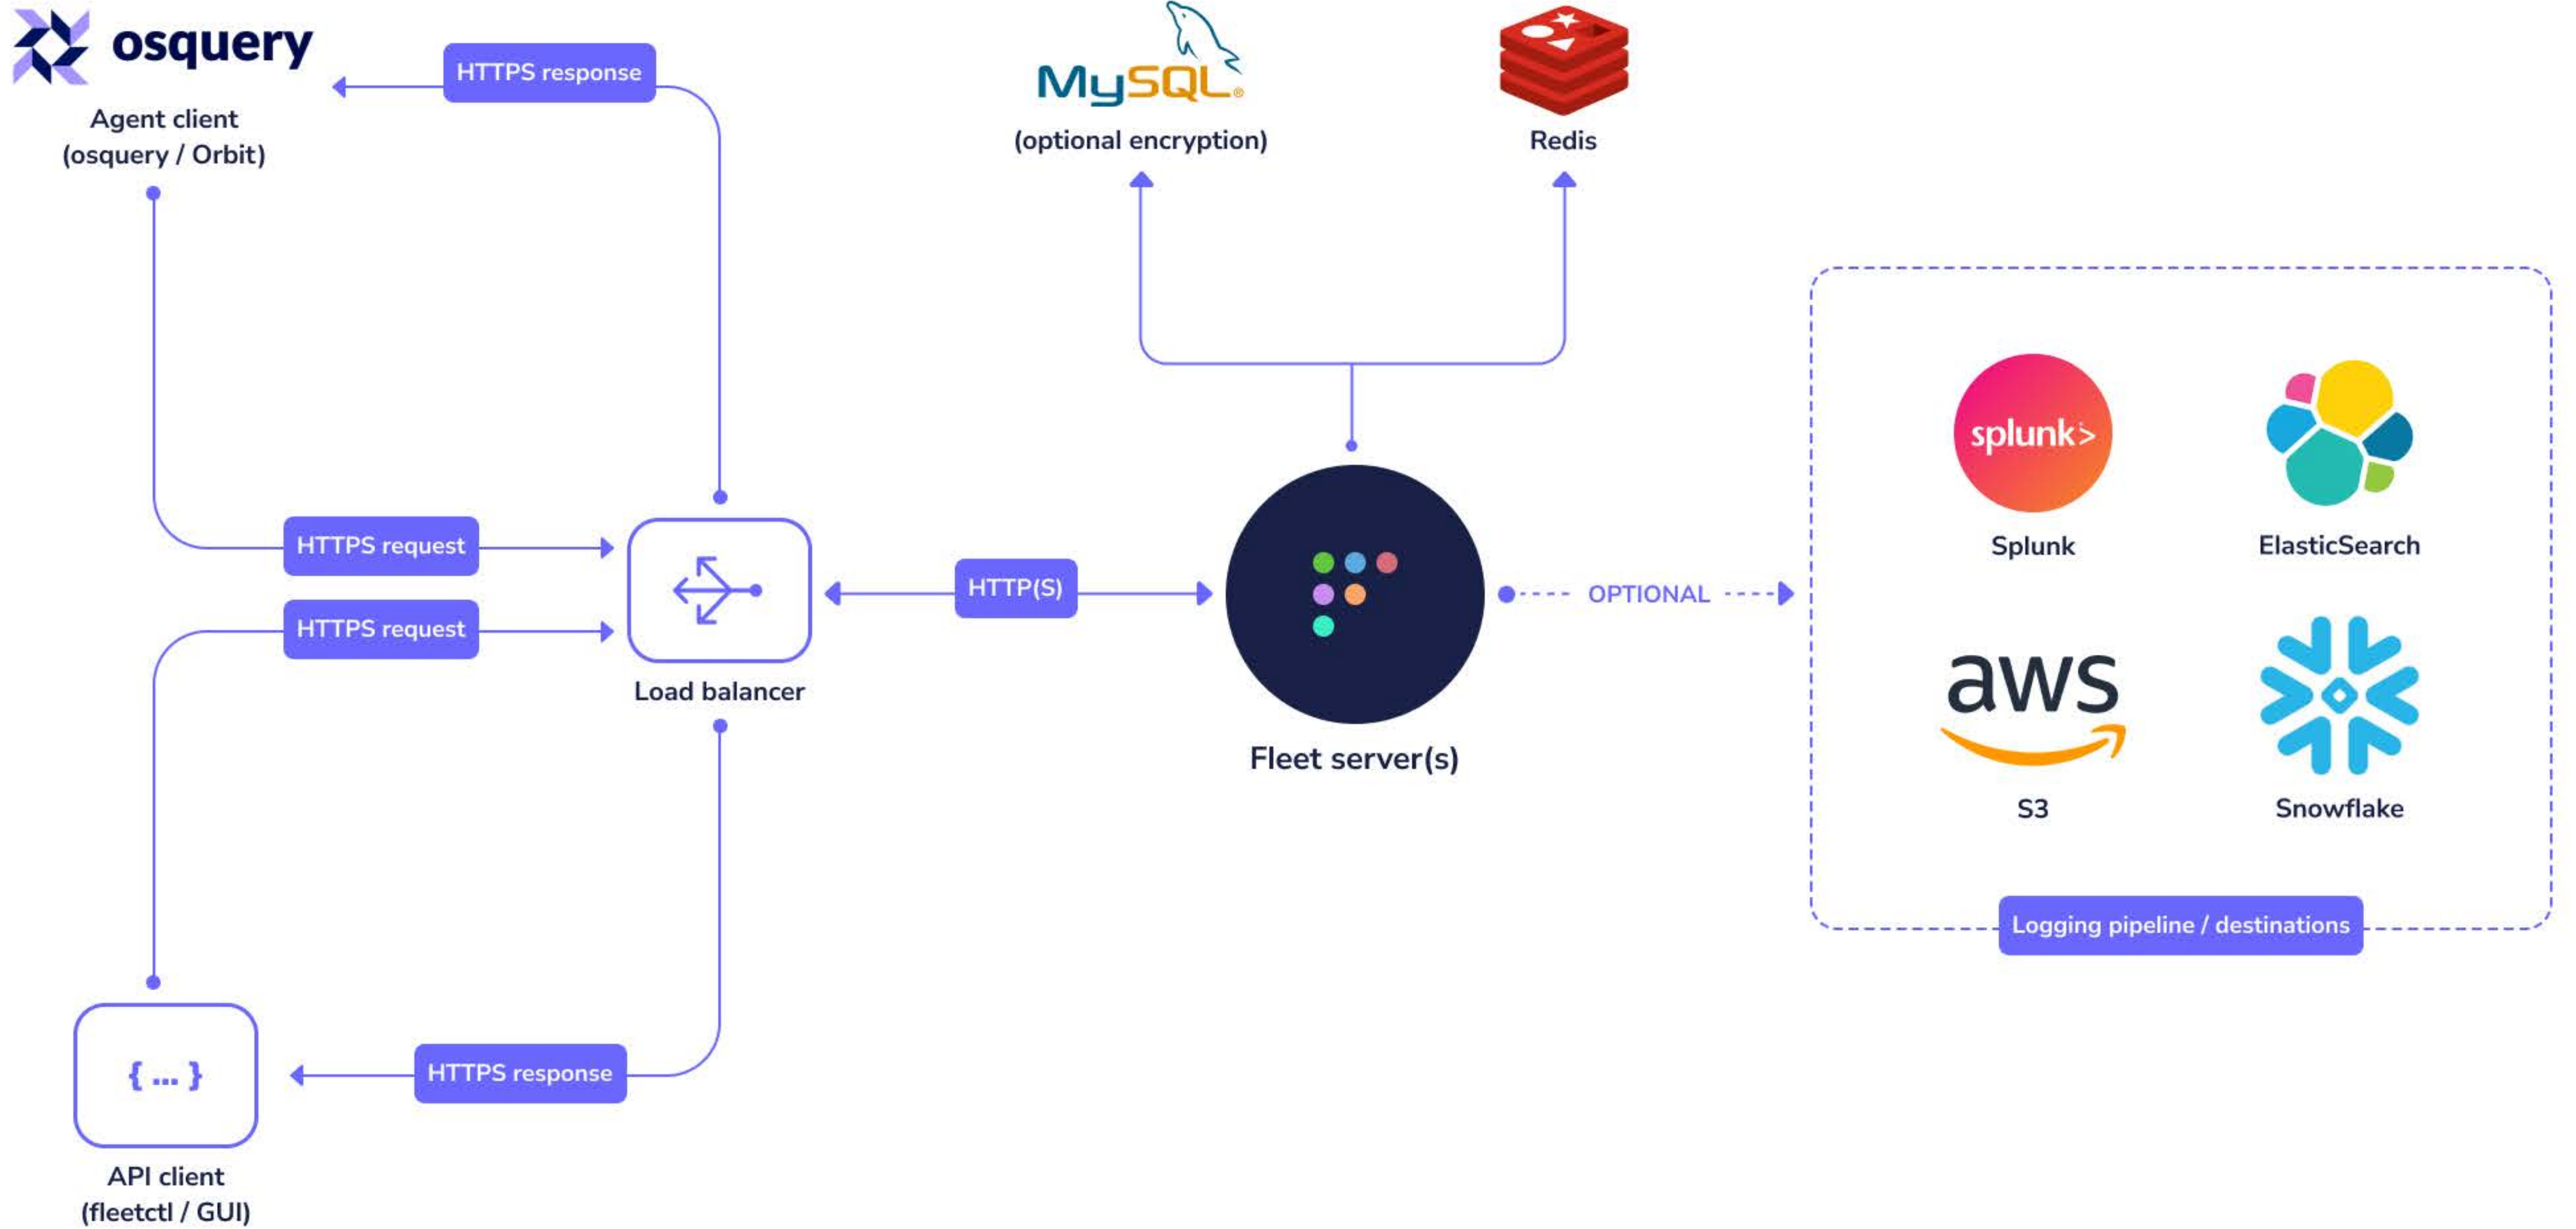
osquery

HTTPS response

Agent client
(osquery / Orbit)

MySQL
(optional encryption)

Redis

HTTPS request

HTTPS request

Load balancer

HTTP(S)

Fleet server(s)

OPTIONAL

splunk>
Splunk

ElasticSearch

aws
S3

Snowflake

Logging pipeline / destinations

{ ... }

HTTPS response

API client
(fleetctl / GUI)